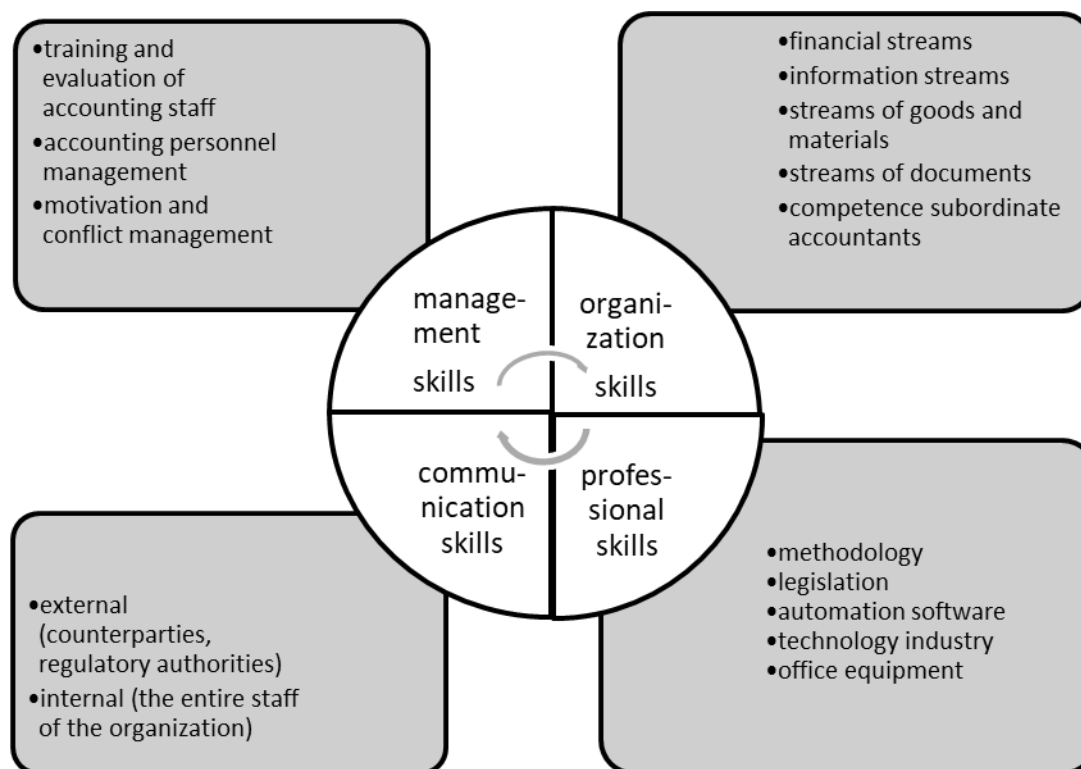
•training and evaluation of accounting staff
•accounting personnel management
•motivation and conflict management

•financial streams
•information streams
•streams of goods and materials
•streams of documents
•competence subordinate accountants

management skills

organization skills

communication skills

professional skills

•external (counterparties, regulatory authorities)
•internal (the entire staff of the organization)

•methodology
•legislation
•automation software
•technology industry
•office equipment